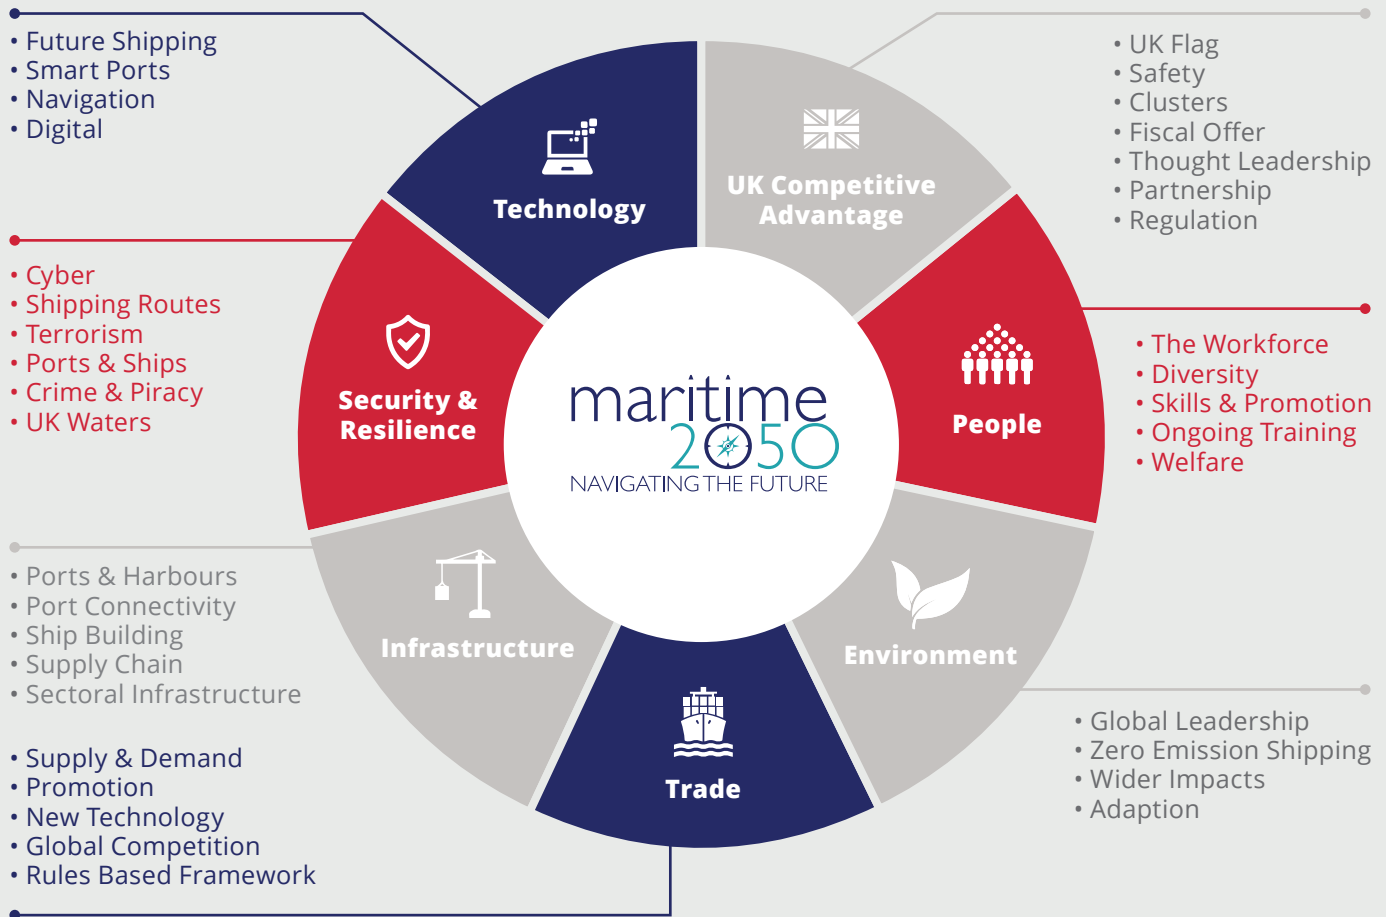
• Future Shipping
• Smart Ports
• Navigation
• Digital

Technology

UK Competitive Advantage

• UK Flag
• Safety
• Clusters
• Fiscal Offer
• Thought Leadership
• Partnership
• Regulation

• Cyber
• Shipping Routes
• Terrorism
• Ports & Ships
• Crime & Piracy
• UK Waters

Security & Resilience

maritime 2050
NAVIGATING THE FUTURE

People

• The Workforce
• Diversity
• Skills & Promotion
• Ongoing Training
• Welfare

• Ports & Harbours
• Port Connectivity
• Ship Building
• Supply Chain
• Sectoral Infrastructure

Infrastructure

Environment

• Global Leadership
• Zero Emission Shipping
• Wider Impacts
• Adaption

Trade

• Supply & Demand
• Promotion
• New Technology
• Global Competition
• Rules Based Framework